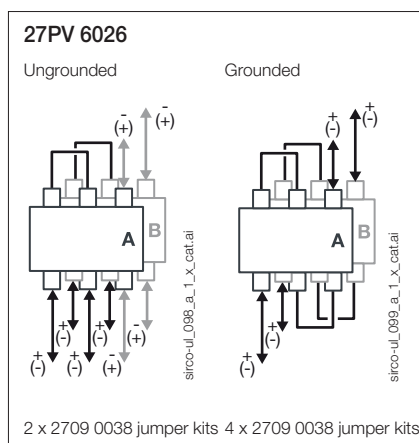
27PV 6026

Ungrounded

Grounded

-
(+)

-
(+)

+
(-)

+
(-)

A

B

sirco-ul_098_a_1_x_cat.ai

+
(-)

+
(-)

+
(-)

-
(+)

A

B

sirco-ul_099_a_1_x_cat.ai

+
(-)

+
(-)

2 x 2709 0038 jumper kits

4 x 2709 0038 jumper kits